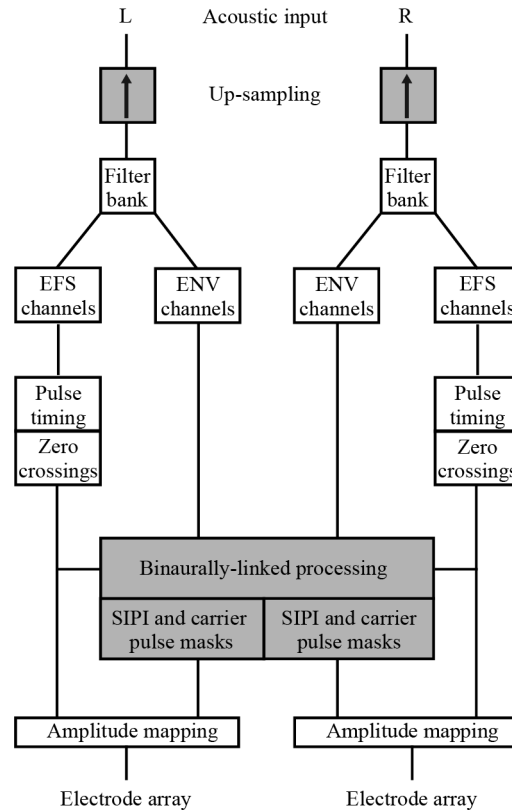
L Acoustic input R

Up-sampling

Filter bank

Filter bank

EFS channels

ENV channels

ENV channels

EFS channels

Pulse timing

Zero crossings

Pulse timing

Zero crossings

Binaurally-linked processing

SIPI and carrier pulse masks

SIPI and carrier pulse masks

Amplitude mapping

Amplitude mapping

Electrode array

Electrode array